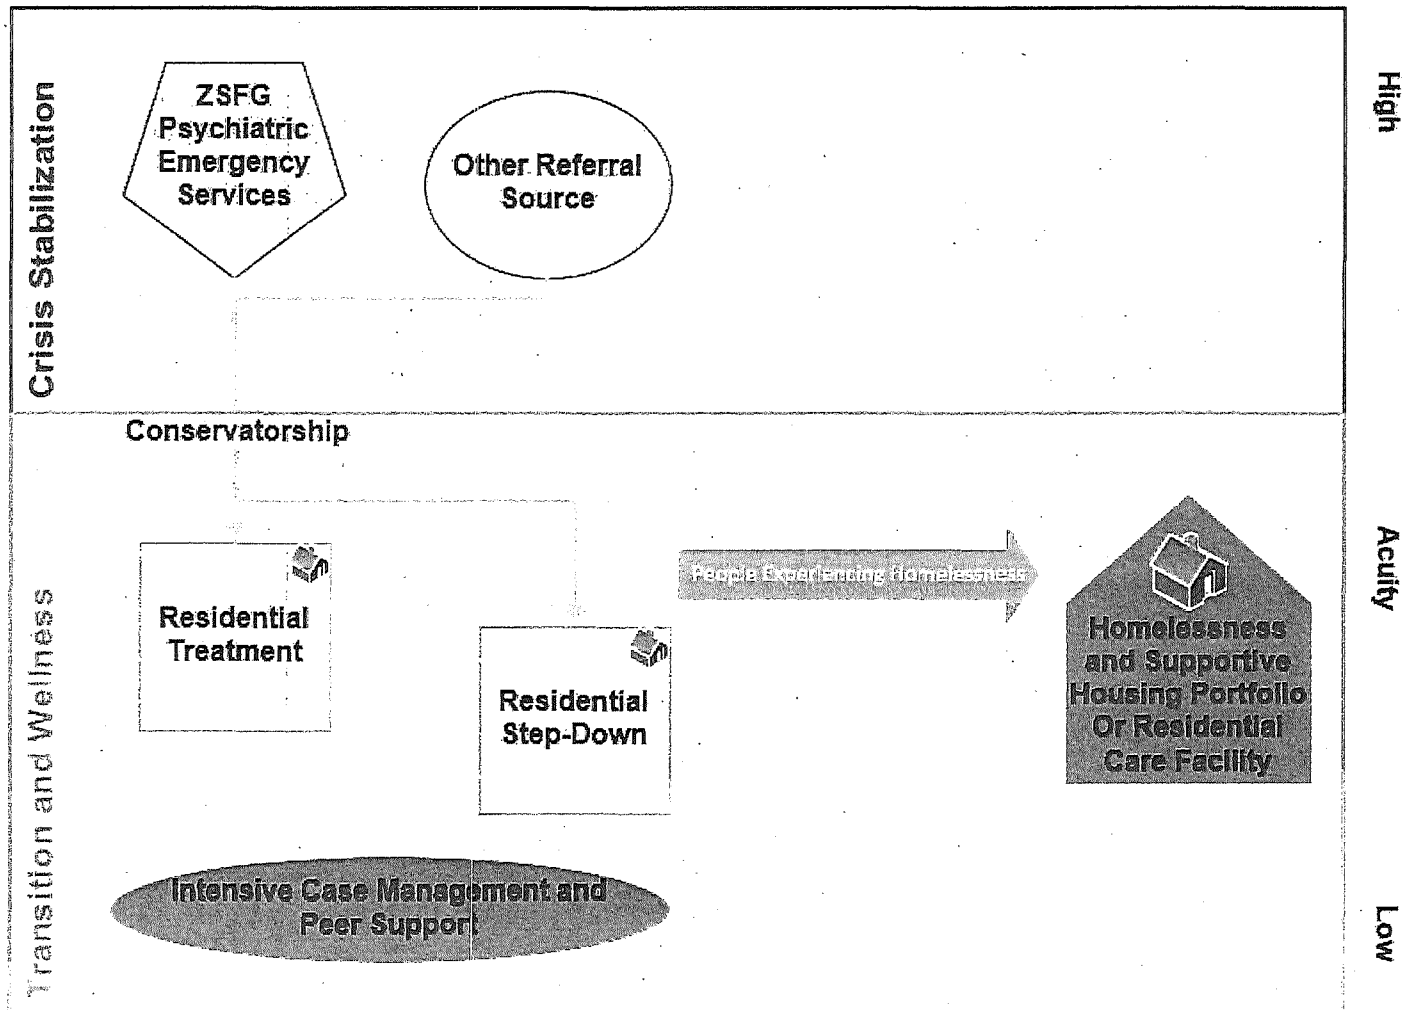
Crisis Stabilization

ZSFG Psychiatric Emergency Services

Other Referral Source

High

Conservatorship

Transition and Wellness

Residential Treatment

Residential Step-Down

People Experiencing Homelessness

Homelessness and Supportive Housing Portfolio Or Residential Care Facility

Acuity

Intensive Case Management and Peer Support

Low